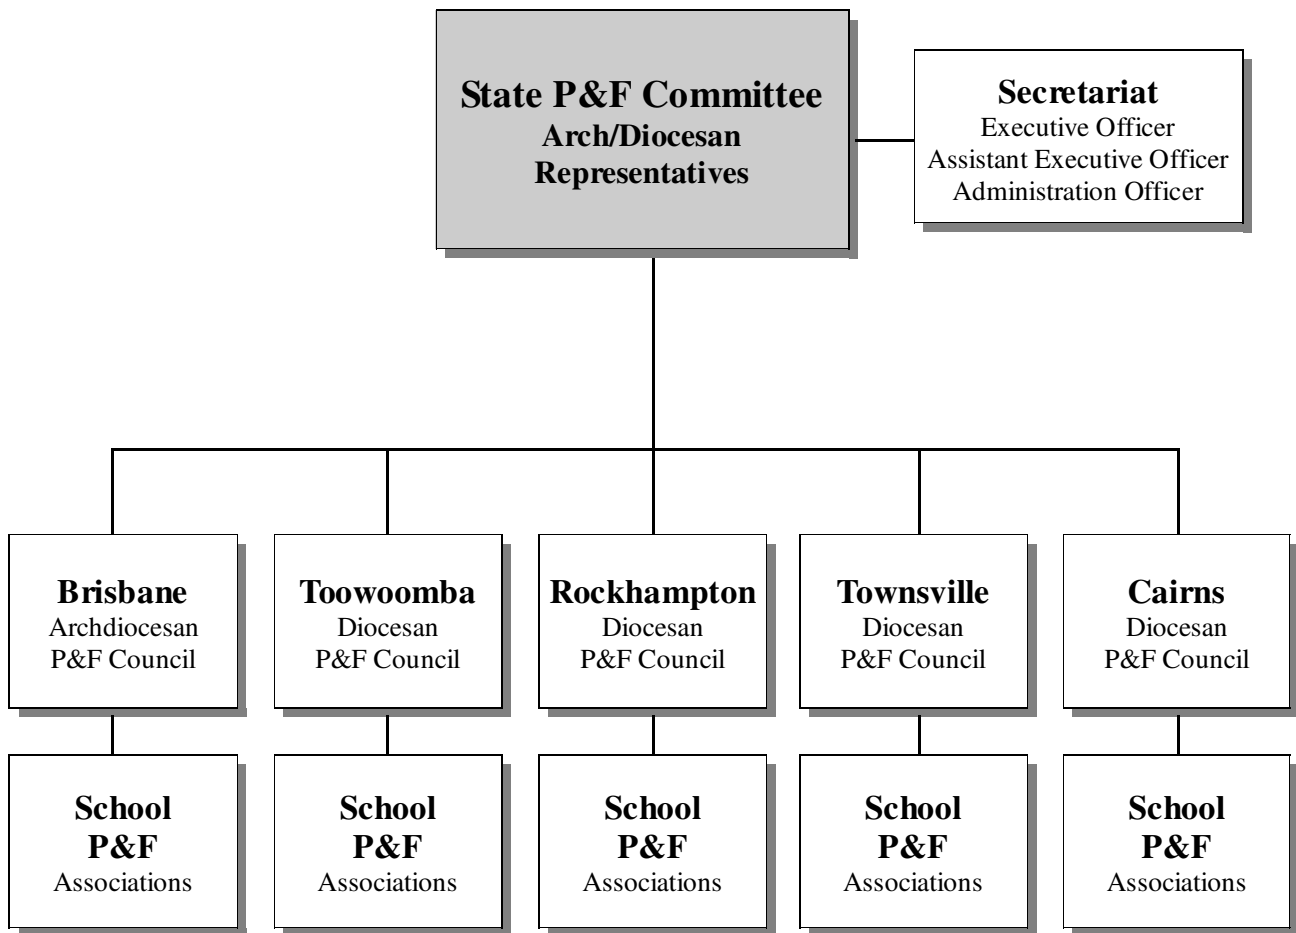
State P&F Committee
Arch/Diocesan Representatives

Secretariat
Executive Officer
Assistant Executive Officer
Administration Officer

Brisbane
Archdiocesan P&F Council

Toowoomba
Diocesan P&F Council

Rockhampton
Diocesan P&F Council

Townsville
Diocesan P&F Council

Cairns
Diocesan P&F Council

School P&F Associations

School P&F Associations

School P&F Associations

School P&F Associations

School P&F Associations